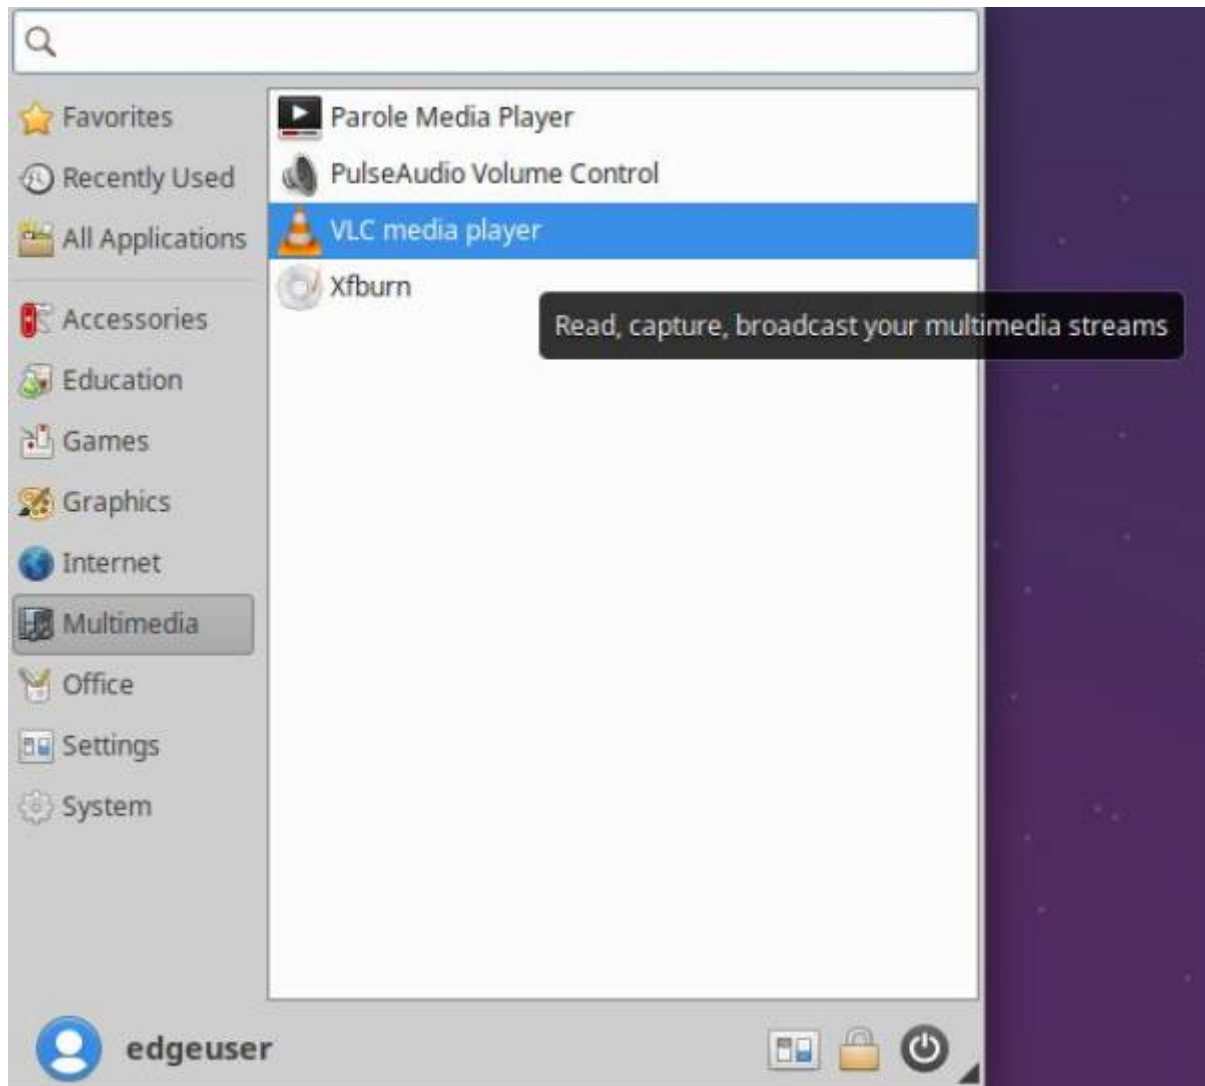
Favorites
Recently Used
All Applications

Accessories
Education
Games
Graphics
Internet
Multimedia
Office
Settings
System

Parole Media Player
PulseAudio Volume Control
VLC media player
Xfburn

Read, capture, broadcast your multimedia streams

edgeuser